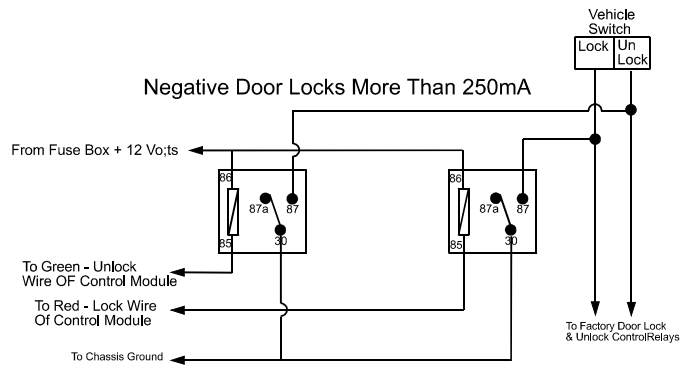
Vehicle Switch

Lock

Un Lock

Negative Door Locks More Than 250mA

From Fuse Box + 12 Vo;ts

86

87a

87

85

30

86

87a

87

85

30

To Green - Unlock Wire OF Control Module

To Red - Lock Wire Of Control Module

To Chassis Ground

To Factory Door Lock & Unlock ControlRelays